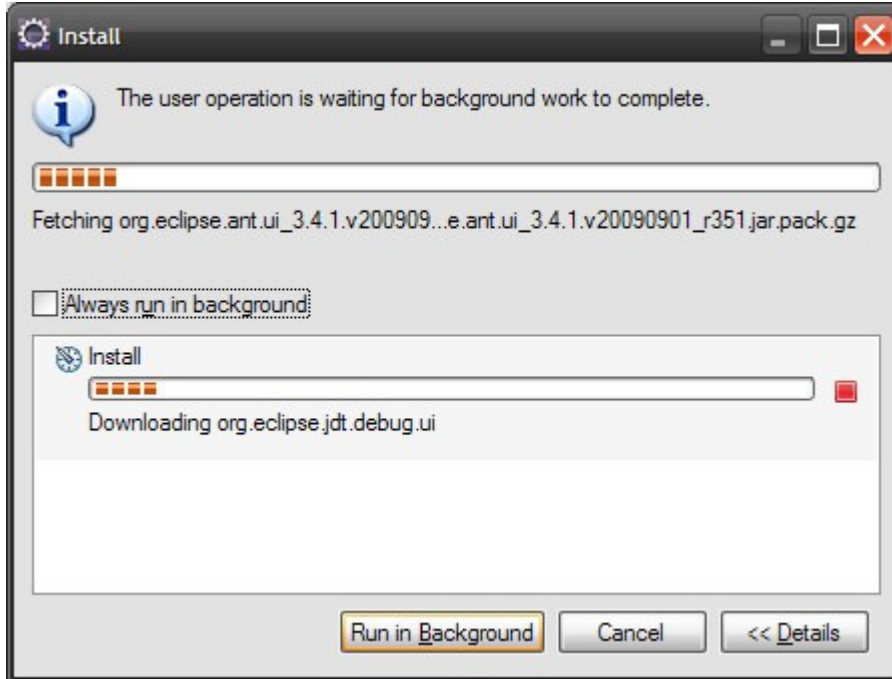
Install

The user operation is waiting for background work to complete.

Fetching org.eclipse.ant.ui_3.4.1.v200909...e.ant.ui_3.4.1.v20090901_r351.jar.pack.gz

Always run in background

Install

Downloading org.eclipse.jdt.debug.ui

Run in Background

Cancel

<< Details